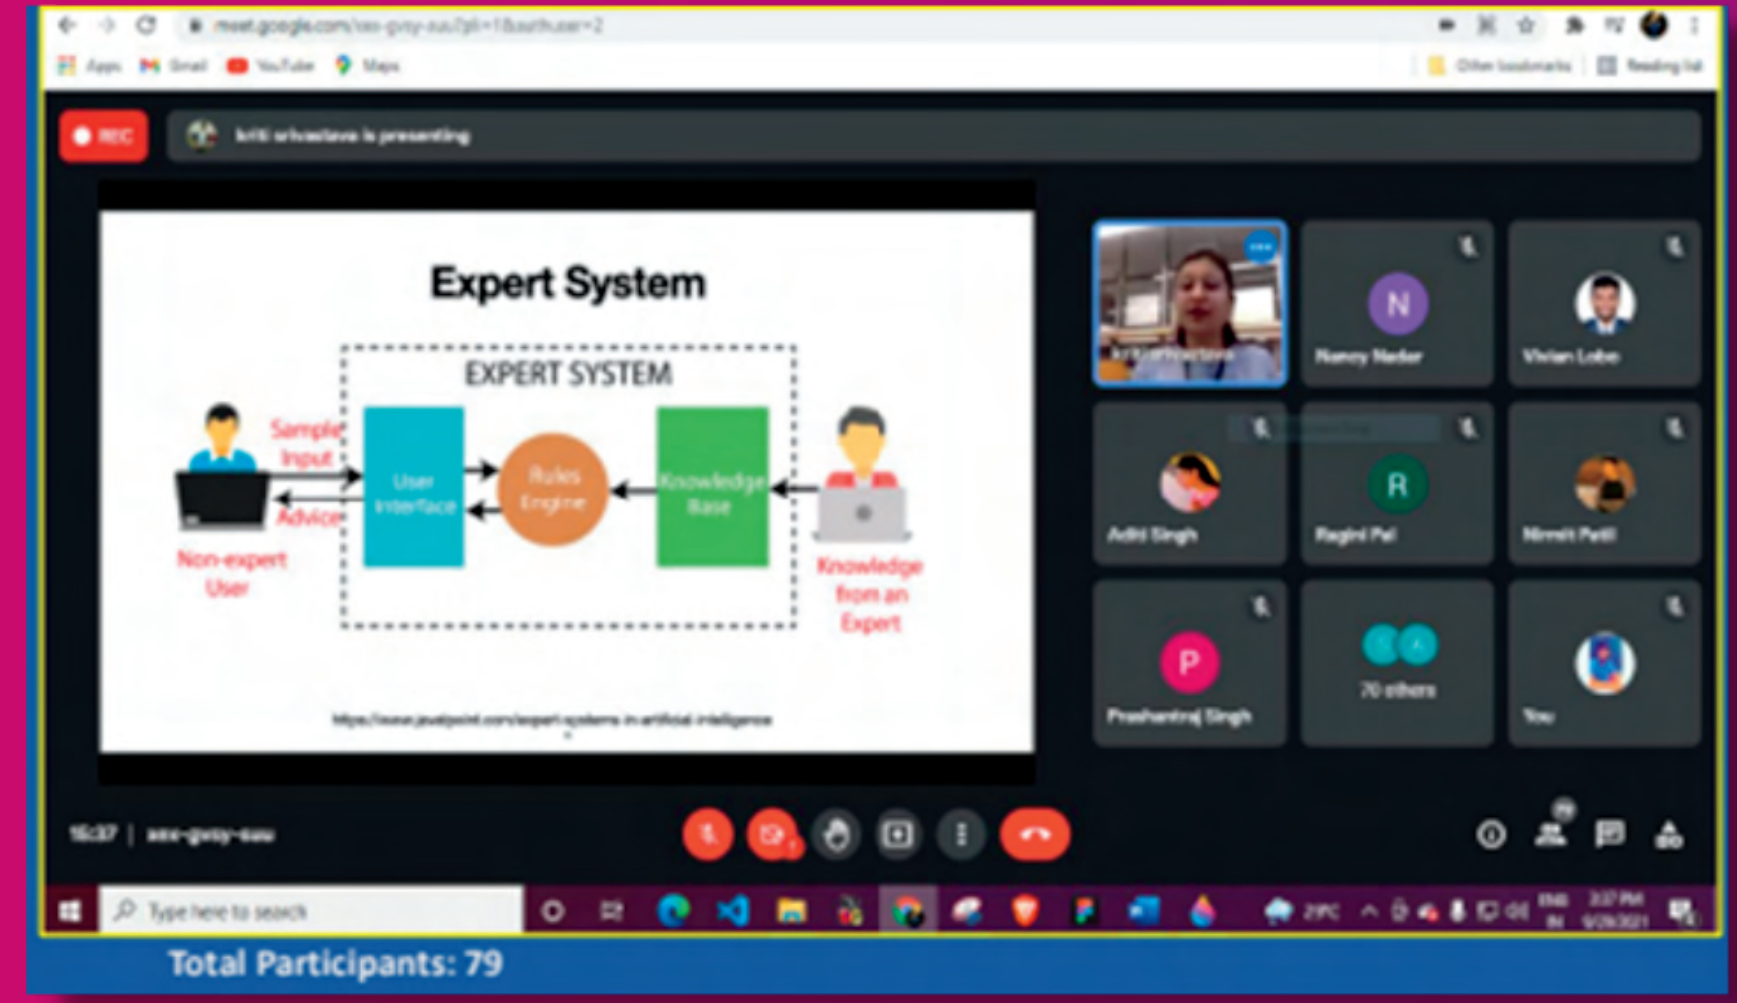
meet.google.com/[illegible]

Apps Gmail YouTube Maps

Other bookmarks Reading list

REC

kriti srivastava is presenting

Expert System

EXPERT SYSTEM

Sample Input

Advice

User Interface

Rules Engine

Knowledge Base

Non-expert User

Knowledge from an Expert

https://www.javatpoint.com/expert-systems-in-artificial-intelligence

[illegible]

N
Nancy Nadar

Vivian Lobo

Aditi Singh

R
Ragini Pal

Nimeit Patil

P
Prashantraj Singh

70 others

You

15:37 | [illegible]

Type here to search

29°C

Total Participants: 79